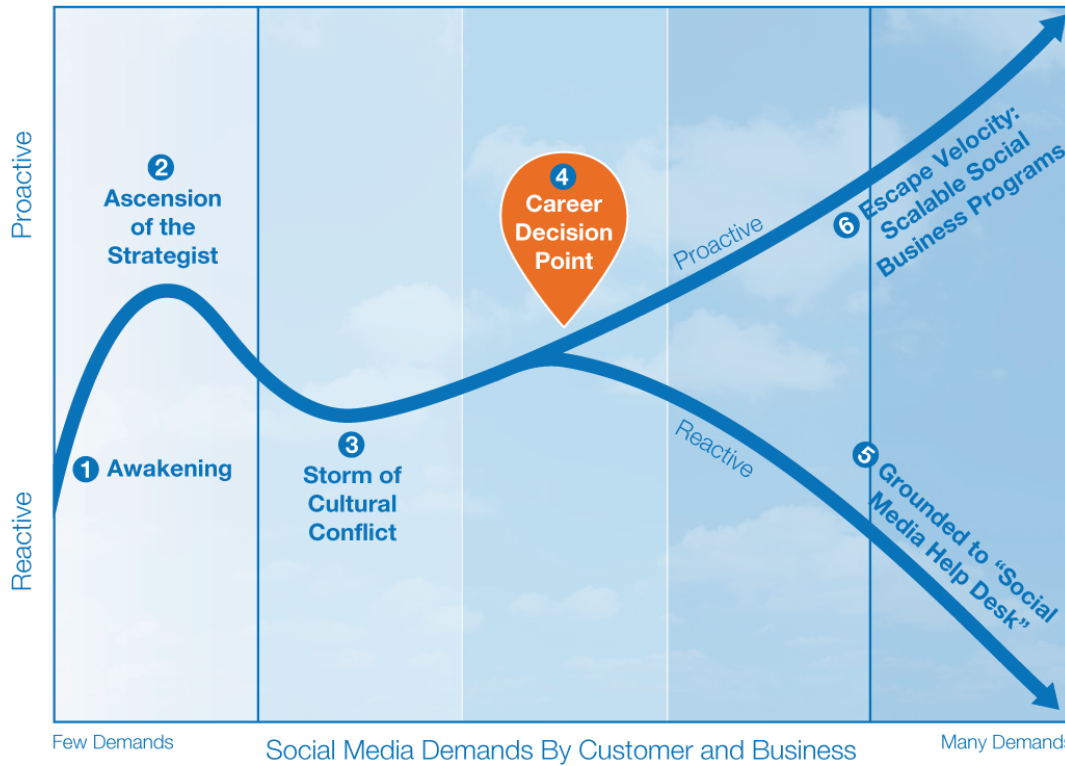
Proactive

Reactive

2 Ascension of the Strategist

1 Awakening

3 Storm of Cultural Conflict

4 Career Decision Point

Proactive

Reactive

6 Escape Velocity: Scalable Social Business Programs

5 Grounded to "Social Media Help Desk"

Few Demands

Social Media Demands By Customer and Business

Many Demands